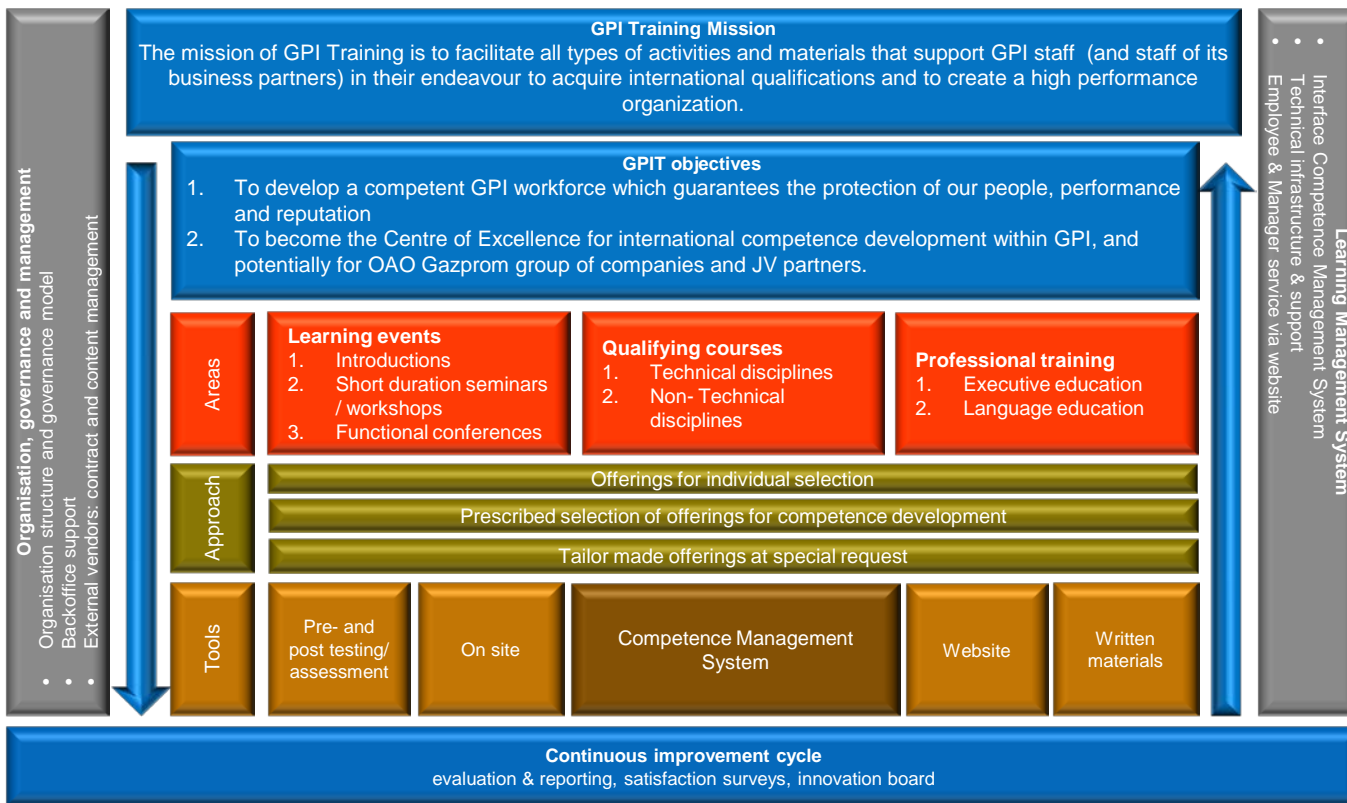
Organisation, governance and management
• Organisation structure and governance model
• Backoffice support
• External vendors: contract and content management

GPI Training Mission
The mission of GPI Training is to facilitate all types of activities and materials that support GPI staff (and staff of its business partners) in their endeavour to acquire international qualifications and to create a high performance organization.

GPIT objectives
1. To develop a competent GPI workforce which guarantees the protection of our people, performance and reputation
2. To become the Centre of Excellence for international competence development within GPI, and potentially for OAO Gazprom group of companies and JV partners.

Areas

Learning events
1. Introductions
2. Short duration seminars / workshops
3. Functional conferences

Qualifying courses
1. Technical disciplines
2. Non- Technical disciplines

Professional training
1. Executive education
2. Language education

Approach

Offerings for individual selection

Prescribed selection of offerings for competence development

Tailor made offerings at special request

Tools

Pre- and post testing/ assessment

On site

Competence Management System

Website

Written materials

Learning Management System
• Interface Competence Management System
• Technical infrastructure & support
• Employee & Manager service via website

Continuous improvement cycle
evaluation & reporting, satisfaction surveys, innovation board